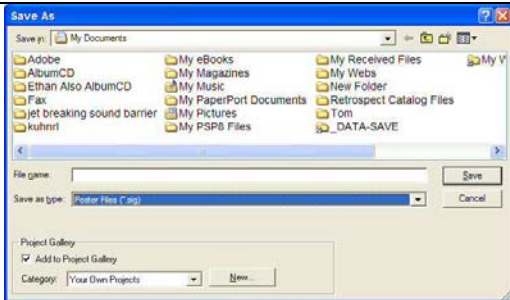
Save As

Save in: My Documents

Adobe
AlbumCD
Ethan Also AlbumCD
Fax
jet breaking sound barrier
kuhnrl

My eBooks
My Magazines
My Music
My PaperPort Documents
My Pictures
My PSP8 Files

My Received Files
My Webs
New Folder
Retrospect Catalog Files
Tom
_DATA-SAVE

My V

File name:
Save
Save as type: Poster Files (*.sig)
Cancel

Project Gallery
Add to Project Gallery
Category: Your Own Projects
New...